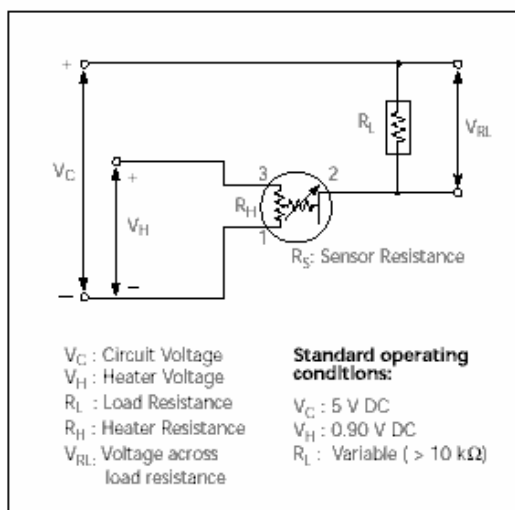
+
$V_C$
+
$V_H$
–
–
3
2
1
$R_H$
$R_L$
$V_{RL}$
$R_S$: Sensor Resistance

$V_C$ : Circuit Voltage
$V_H$ : Heater Voltage
$R_L$ : Load Resistance
$R_H$ : Heater Resistance
$V_{RL}$: Voltage across load resistance

Standard operating conditions:

$V_C$ : 5 V DC
$V_H$ : 0.90 V DC
$R_L$ : Variable ( > 10 kΩ)